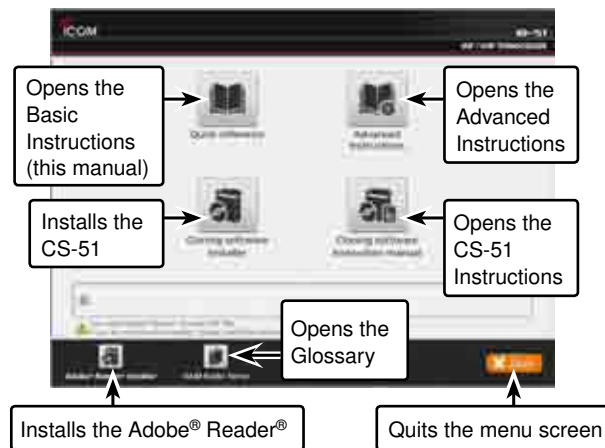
ICOM

ID-51

Opens the Basic Instructions (this manual)

Opens the Advanced Instructions

Installs the CS-51

Opens the CS-51 Instructions

Opens the Glossary

Installs the Adobe® Reader®

Quits the menu screen